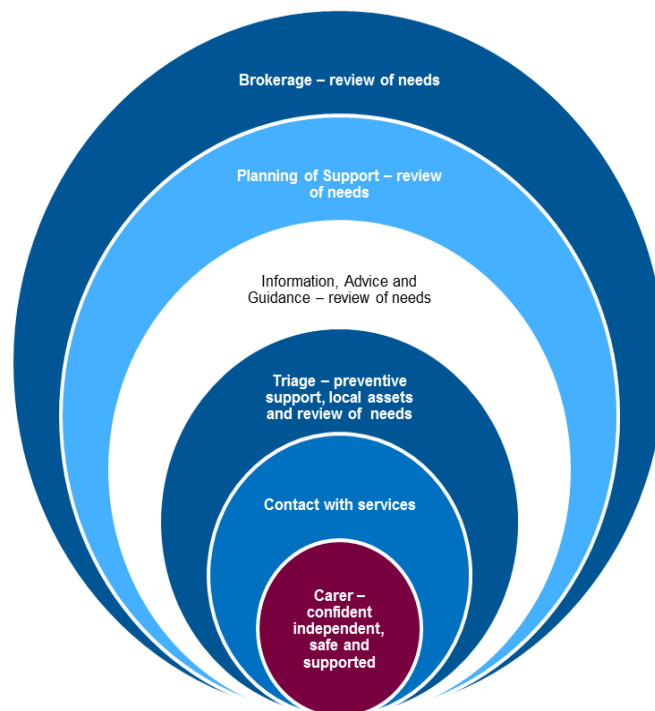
Brokerage – review of needs

Planning of Support – review of needs

Information, Advice and Guidance – review of needs

Triage – preventive support, local assets and review of needs

Contact with services

Carer – confident independent, safe and supported